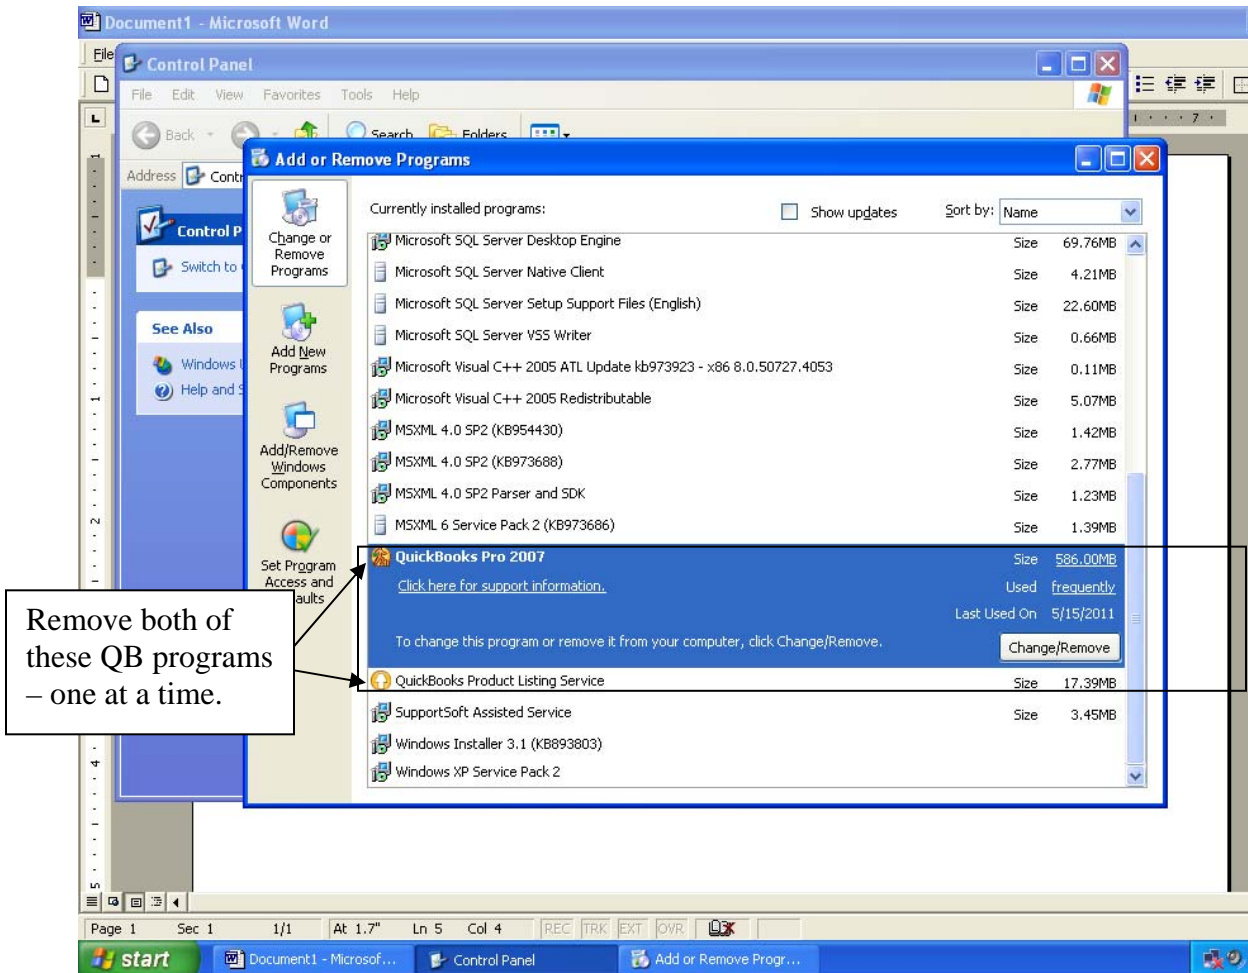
Document1 - Microsoft Word

File

Control Panel

File Edit View Favorites Tools Help

Back Search Folders

Address Contr

Control P

Switch to

See Also

Windows

Help and S

Add or Remove Programs

Change or Remove Programs

Add New Programs

Add/Remove Windows Components

Set Program Access and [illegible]aults

Currently installed programs:

Show updates

Sort by: Name

| | | |
|---|---|---|
| Microsoft SQL Server Desktop Engine | Size | 69.76MB |
| Microsoft SQL Server Native Client | Size | 4.21MB |
| Microsoft SQL Server Setup Support Files (English) | Size | 22.60MB |
| Microsoft SQL Server VSS Writer | Size | 0.66MB |
| Microsoft Visual C++ 2005 ATL Update kb973923 - x86 8.0.50727.4053 | Size | 0.11MB |
| Microsoft Visual C++ 2005 Redistributable | Size | 5.07MB |
| MSXML 4.0 SP2 (KB954430) | Size | 1.42MB |
| MSXML 4.0 SP2 (KB973688) | Size | 2.77MB |
| MSXML 4.0 SP2 Parser and SDK | Size | 1.23MB |
| MSXML 6 Service Pack 2 (KB973686) | Size | 1.39MB |
| QuickBooks Pro 2007 | Size | 586.00MB |
| Click here for support information. | Used | frequently |
| | Last Used On | 5/15/2011 |
| To change this program or remove it from your computer, click Change/Remove. | | Change/Remove |
| QuickBooks Product Listing Service | Size | 17.39MB |
| SupportSoft Assisted Service | Size | 3.45MB |
| Windows Installer 3.1 (KB893803) | | |
| Windows XP Service Pack 2 | | |

Remove both of these QB programs – one at a time.

Page 1 Sec 1 1/1 At 1.7" Ln 5 Col 4 REC TRK EXT OVR

start Document1 - Microsof... Control Panel Add or Remove Progr...